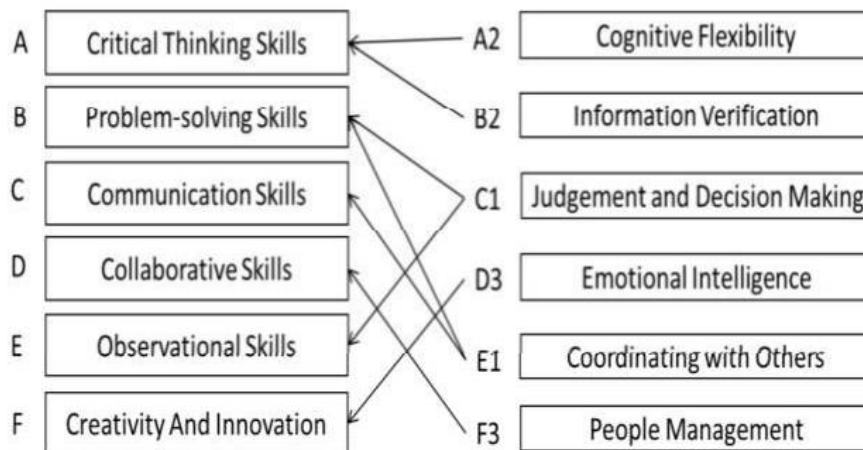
A Critical Thinking Skills
B Problem-solving Skills
C Communication Skills
D Collaborative Skills
E Observational Skills
F Creativity And Innovation

A2 Cognitive Flexibility
B2 Information Verification
C1 Judgement and Decision Making
D3 Emotional Intelligence
E1 Coordinating with Others
F3 People Management